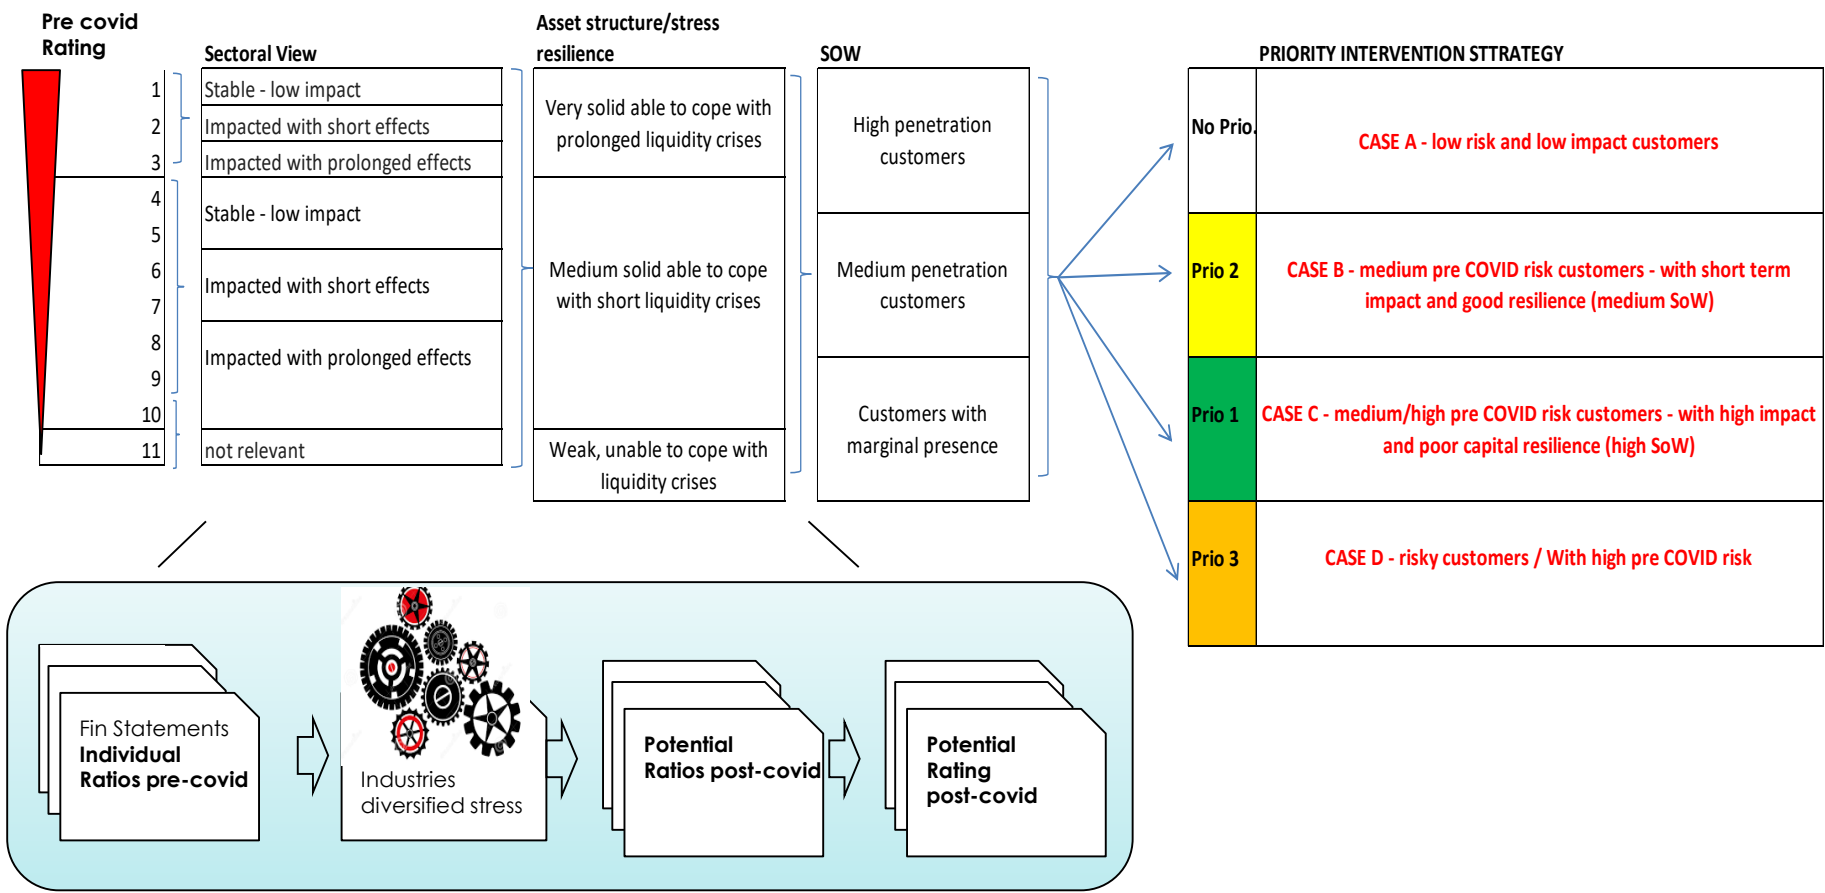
Pre covid Rating

Sectoral View

Asset structure/stress resilience

SOW

PRIORITY INTERVENTION STTRATEGY

1
2
3
4
5
6
7
8
9
10
11

Stable - low impact
Impacted with short effects
Impacted with prolonged effects
Stable - low impact
Impacted with short effects
Impacted with prolonged effects
not relevant

Very solid able to cope with prolonged liquidity crises
Medium solid able to cope with short liquidity crises
Weak, unable to cope with liquidity crises

High penetration customers
Medium penetration customers
Customers with marginal presence

| No Prio. | CASE A - low risk and low impact customers |
|---|---|
| Prio 2 | CASE B - medium pre COVID risk customers - with short term impact and good resilience (medium SoW) |
| Prio 1 | CASE C - medium/high pre COVID risk customers - with high impact and poor capital resilience (high SoW) |
| Prio 3 | CASE D - risky customers / With high pre COVID risk |

Fin Statements Individual Ratios pre-covid

Industries diversified stress

Potential Ratios post-covid

Potential Rating post-covid